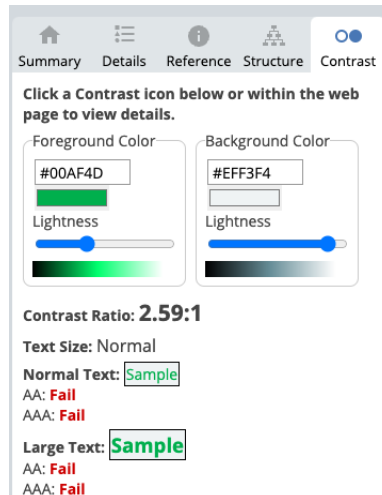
Summary Details Reference Structure Contrast

Click a Contrast icon below or within the web page to view details.

Foreground Color
#00AF4D
Lightness

Background Color
#EFF3F4
Lightness

Contrast Ratio: 2.59:1

Text Size: Normal

Normal Text: Sample
AA: Fail
AAA: Fail

Large Text: Sample
AA: Fail
AAA: Fail